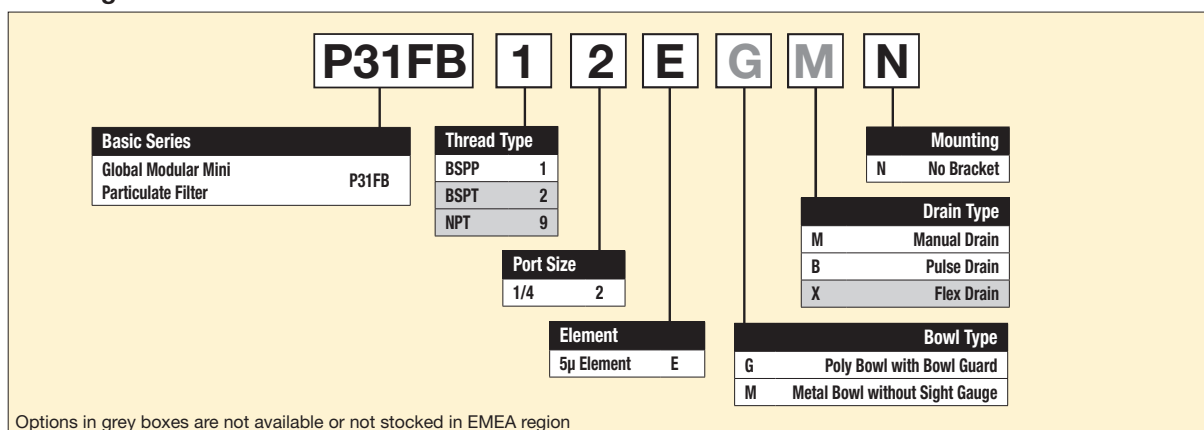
P31FB 1 2 E G M N

| Basic Series | |
|---|---|
| Global Modular Mini Particulate Filter | P31FB |

| Thread Type | |
|---|---|
| BSPP | 1 |
| BSPT | 2 |
| NPT | 9 |

| Port Size | |
|---|---|
| 1/4 | 2 |

| Element | |
|---|---|
| 5µ Element | E |

| Mounting | |
|---|---|
| N | No Bracket |

| Drain Type | |
|---|---|
| M | Manual Drain |
| B | Pulse Drain |
| X | Flex Drain |

| Bowl Type | |
|---|---|
| G | Poly Bowl with Bowl Guard |
| M | Metal Bowl without Sight Gauge |

Options in grey boxes are not available or not stocked in EMEA region